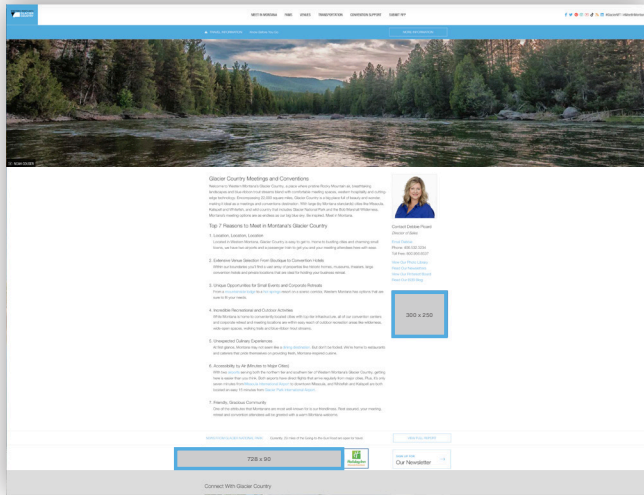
MEET IN MONTANA  FAMS  VENUES  TRANSPORTATION  CONVENTION SUPPORT  SUBMIT RFP

Glacier Country Meetings and Conventions

Top 7 Reasons to Meet in Montana's Glacier Country

1. Location, Location, Location

2. Extensive Venue Selection: From Boutique to Convention Hotels

3. Unique Opportunities for Small Events and Corporate Retreats

4. Incredible Recreational and Outdoor Activities

5. Unexpected Culinary Experiences

6. Accessibility to Air (Minutes to Major Cities)

7. Friendly, Gracious Community

Contact Debbie Picard
Director of Sales

300 x 250

728 x 90

Our Newsletter

Connect With Glacier Country